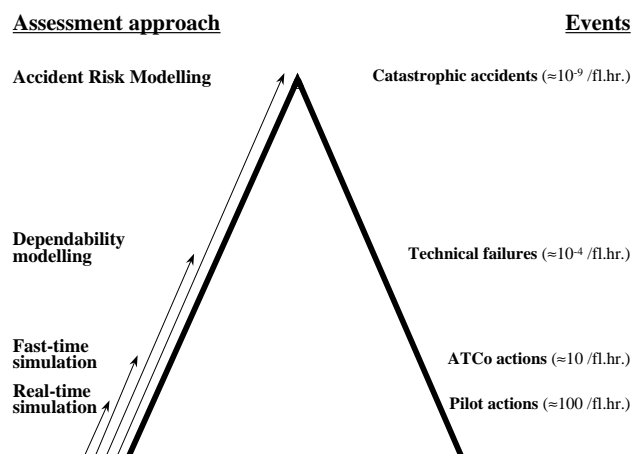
Assessment approach

Events

Accident Risk Modelling

Catastrophic accidents ($\approx 10^{-9}$ /fl.hr.)

Dependability modelling

Technical failures ($\approx 10^{-4}$ /fl.hr.)

Fast-time simulation

ATCo actions ($\approx 10$ /fl.hr.)

Real-time simulation

Pilot actions ($\approx 100$ /fl.hr.)